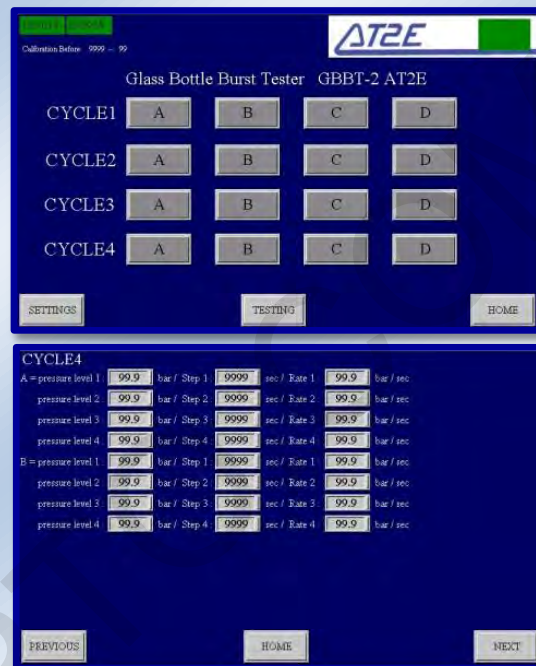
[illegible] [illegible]

Calibration Before 9999 -- 99

AT2E

Glass Bottle Burst Tester GBBT-2 AT2E

| | | | | |
|---|---|---|---|---|
| CYCLE1 | A | B | C | D |
| CYCLE2 | A | B | C | D |
| CYCLE3 | A | B | C | D |
| CYCLE4 | A | B | C | D |

SETTINGS TESTING HOME

CYCLE4

A = pressure level 1 99.9 bar / Step 1 9999 sec / Rate 1 99.9 bar / sec

pressure level 2 99.9 bar / Step 2 9999 sec / Rate 2 99.9 bar / sec

pressure level 3 99.9 bar / Step 3 9999 sec / Rate 3 99.9 bar / sec

pressure level 4 99.9 bar / Step 4 9999 sec / Rate 4 99.9 bar / sec

B = pressure level 1 99.9 bar / Step 1 9999 sec / Rate 1 99.9 bar / sec

pressure level 2 99.9 bar / Step 2 9999 sec / Rate 2 99.9 bar / sec

pressure level 3 99.9 bar / Step 3 9999 sec / Rate 3 99.9 bar / sec

pressure level 4 99.9 bar / Step 4 9999 sec / Rate 4 99.9 bar / sec

PREVIOUS HOME NEXT